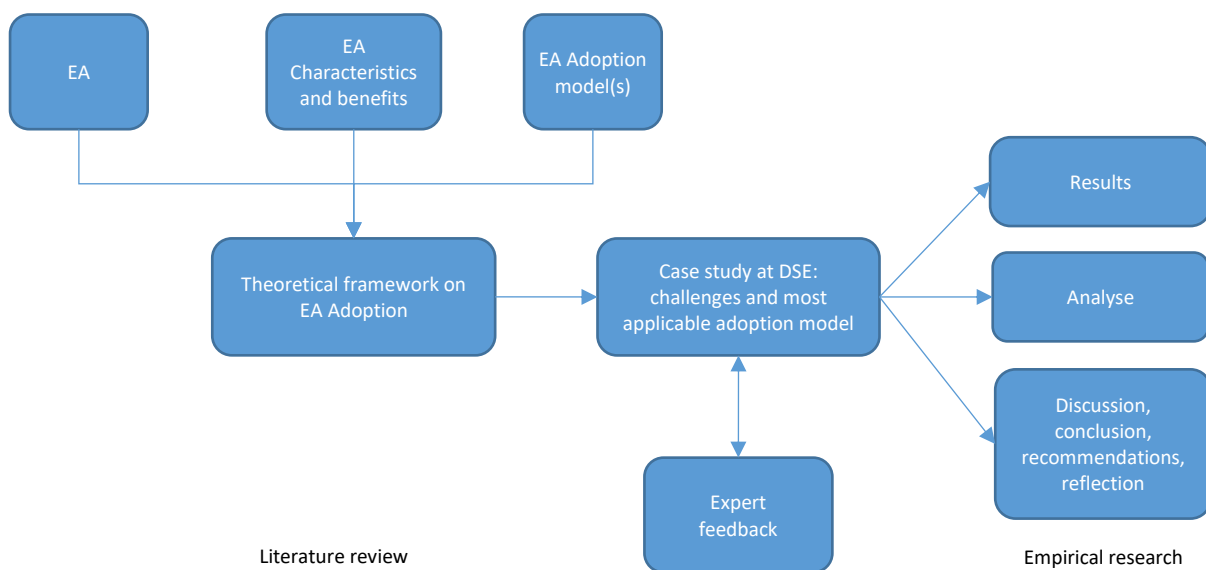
EA

EA Characteristics and benefits

EA Adoption model(s)

Theoretical framework on EA Adoption

Case study at DSE: challenges and most applicable adoption model

Results

Analyse

Discussion, conclusion, recommendations, reflection

Expert feedback

Literature review

Empirical research